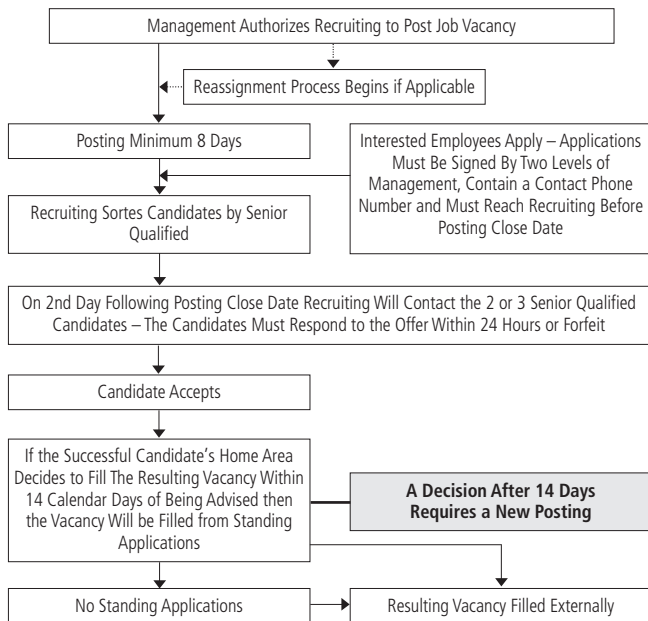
Management Authorizes Recruiting to Post Job Vacancy

Reassignment Process Begins if Applicable

Posting Minimum 8 Days

Interested Employees Apply – Applications Must Be Signed By Two Levels of Management, Contain a Contact Phone Number and Must Reach Recruiting Before Posting Close Date

Recruiting Sortes Candidates by Senior Qualified

On 2nd Day Following Posting Close Date Recruiting Will Contact the 2 or 3 Senior Qualified Candidates – The Candidates Must Respond to the Offer Within 24 Hours or Forfeit

Candidate Accepts

If the Successful Candidate's Home Area Decides to Fill The Resulting Vacancy Within 14 Calendar Days of Being Advised then the Vacancy Will be Filled from Standing Applications

A Decision After 14 Days Requires a New Posting

No Standing Applications

Resulting Vacancy Filled Externally